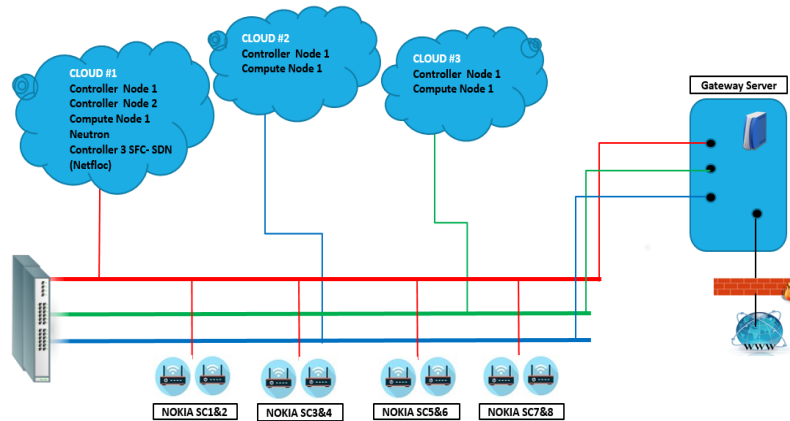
CLOUD #1
Controller Node 1
Controller Node 2
Compute Node 1
Neutron
Controller 3 SFC- SDN (Netfloc)

CLOUD #2
Controller Node 1
Compute Node 1

CLOUD #3
Controller Node 1
Compute Node 1

Gateway Server

WWW

NOKIA SC1&2
NOKIA SC3&4
NOKIA SC5&6
NOKIA SC7&8